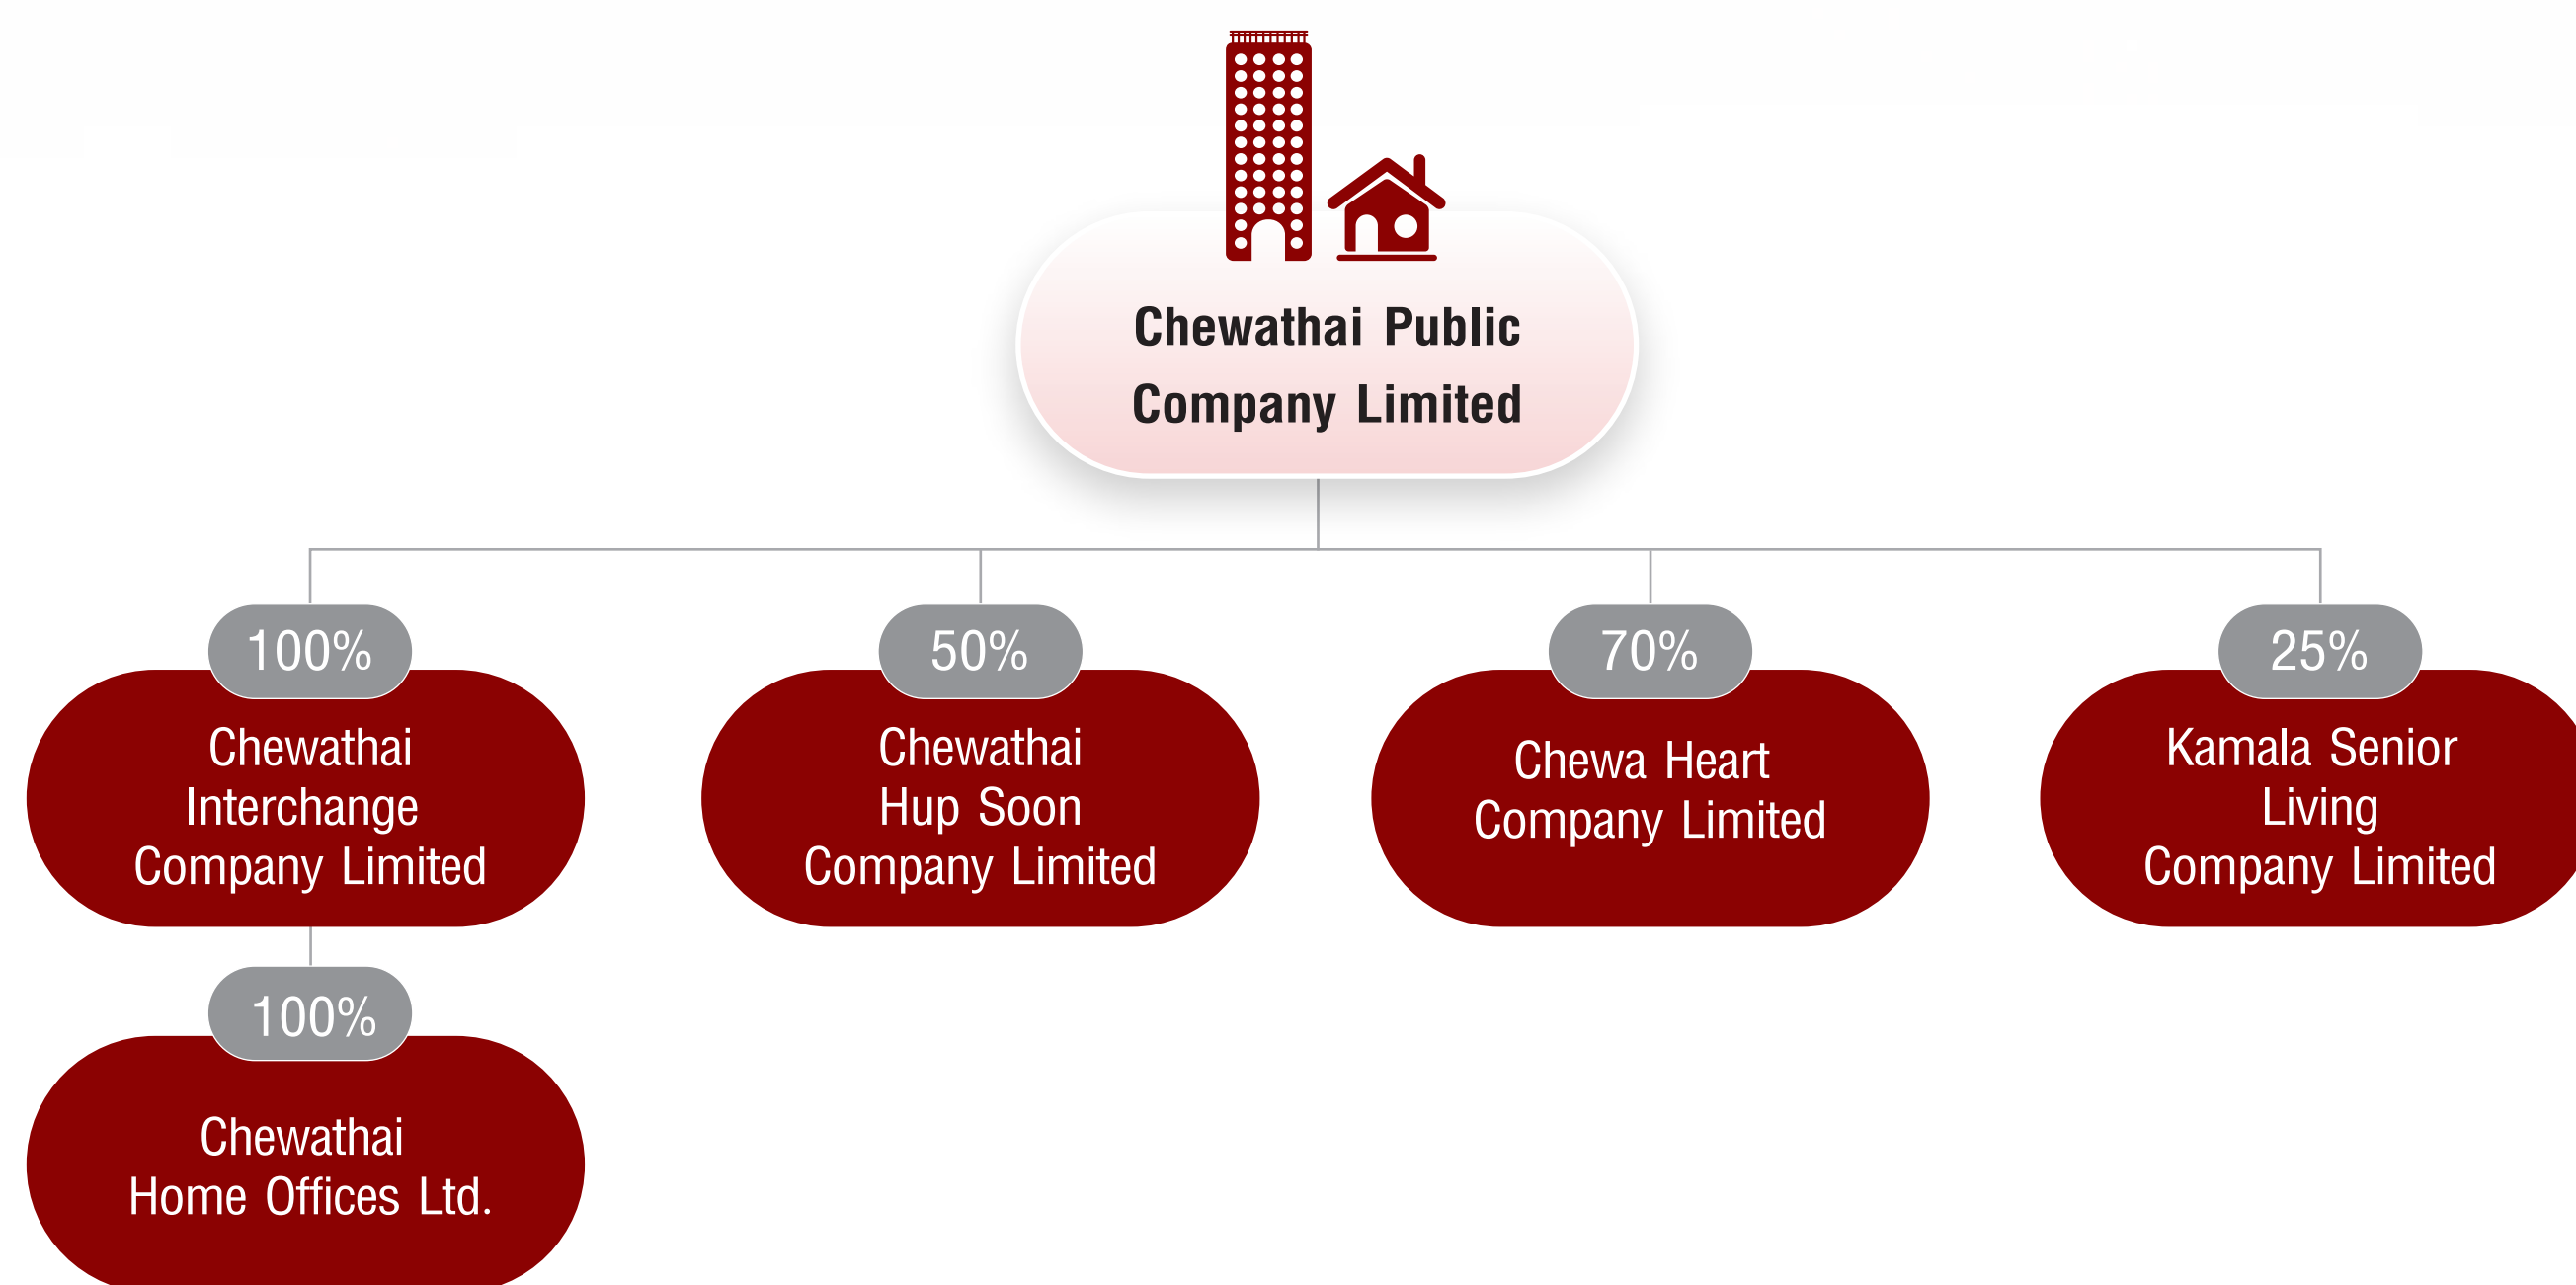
Chewathai Public Company Limited

100%
Chewathai Interchange Company Limited

50%
Chewathai Hup Soon Company Limited

70%
Chewa Heart Company Limited

25%
Kamala Senior Living Company Limited

100%
Chewathai Home Offices Ltd.